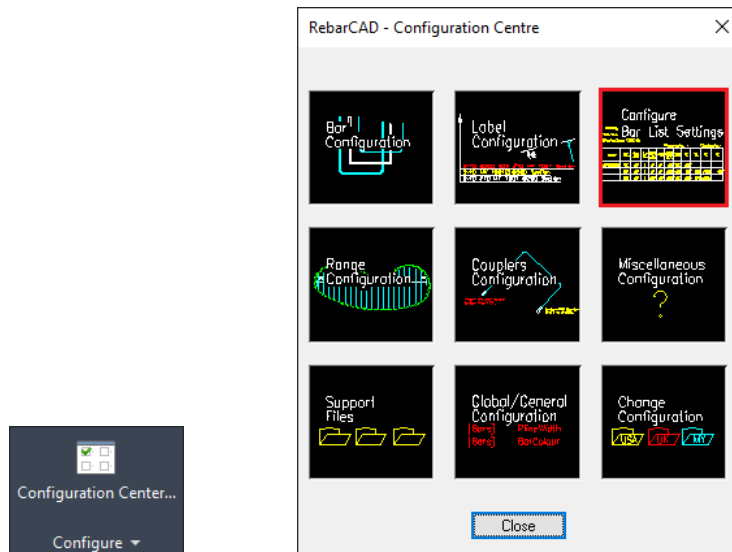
Configuration Center...

Configure

RebarCAD - Configuration Centre

Bar Configuration

Label Configuration

Configure Bar List Settings

Range Configuration

Couplers Configuration

Miscellaneous Configuration
?

Support Files

Global/General Configuration
[Bars] PlineWidth
[Bars] BarColour

Change Configuration
USA UK MY

Close